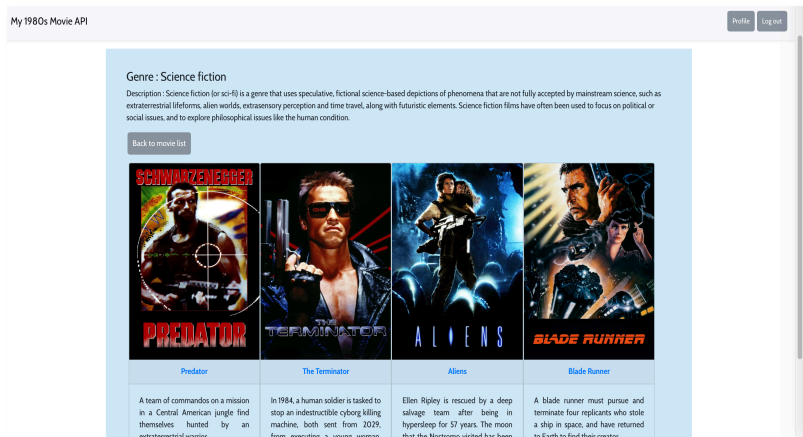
My 1980s Movie API

Profile Log out

Genre : Science fiction

Description : Science fiction (or sci-fi) is a genre that uses speculative, fictional science-based depictions of phenomena that are not fully accepted by mainstream science, such as extraterrestrial lifeforms, alien worlds, extrasensory perception and time travel, along with futuristic elements. Science fiction films have often been used to focus on political or social issues, and to explore philosophical issues like the human condition.

Back to movie list

SCHWARZENEGGER

PREDATOR

THE TERMINATOR

ALIENS

BLADE RUNNER

Predator

The Terminator

Aliens

Blade Runner

A team of commandos on a mission in a Central American jungle find themselves hunted by an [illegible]

In 1984, a human soldier is tasked to stop an indestructible cyborg killing machine, both sent from 2029, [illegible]

Ellen Ripley is rescued by a deep salvage team after being in hypersleep for 57 years. The moon that the Nostromo visited has been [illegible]

A blade runner must pursue and terminate four replicants who stole a ship in space, and have returned to Earth to find their creator.